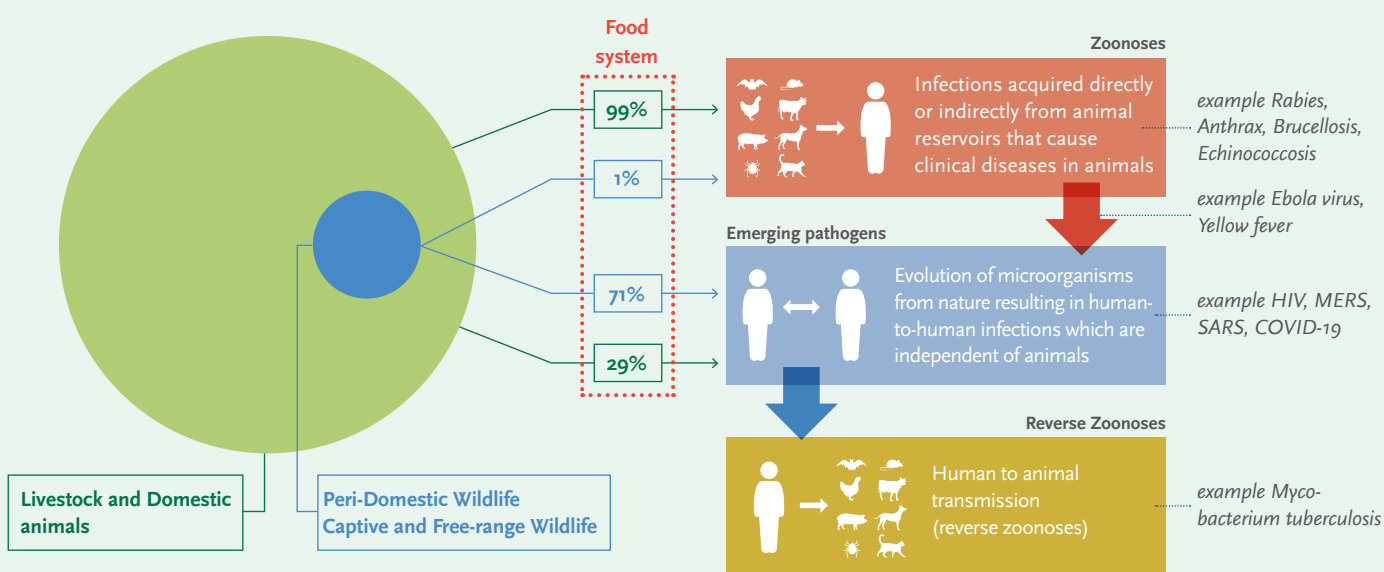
Food system

99%

1%

71%

29%

Zoonoses

Infections acquired directly or indirectly from animal reservoirs that cause clinical diseases in animals

example Rabies, Anthrax, Brucellosis, Echinococcosis

example Ebola virus, Yellow fever

Emerging pathogens

Evolution of microorganisms from nature resulting in human-to-human infections which are independent of animals

example HIV, MERS, SARS, COVID-19

Reverse Zoonoses

Human to animal transmission (reverse zoonoses)

example Mycobacterium tuberculosis

Livestock and Domestic animals

Peri-Domestic Wildlife
Captive and Free-range Wildlife